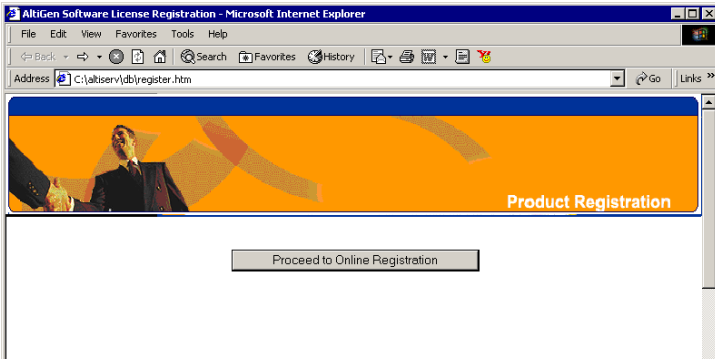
AltiGen Software License Registration - Microsoft Internet Explorer

File Edit View Favorites Tools Help

Back Search Favorites History

Address C:\altiserv\db\register.htm Go Links »

Product Registration

Proceed to Online Registration